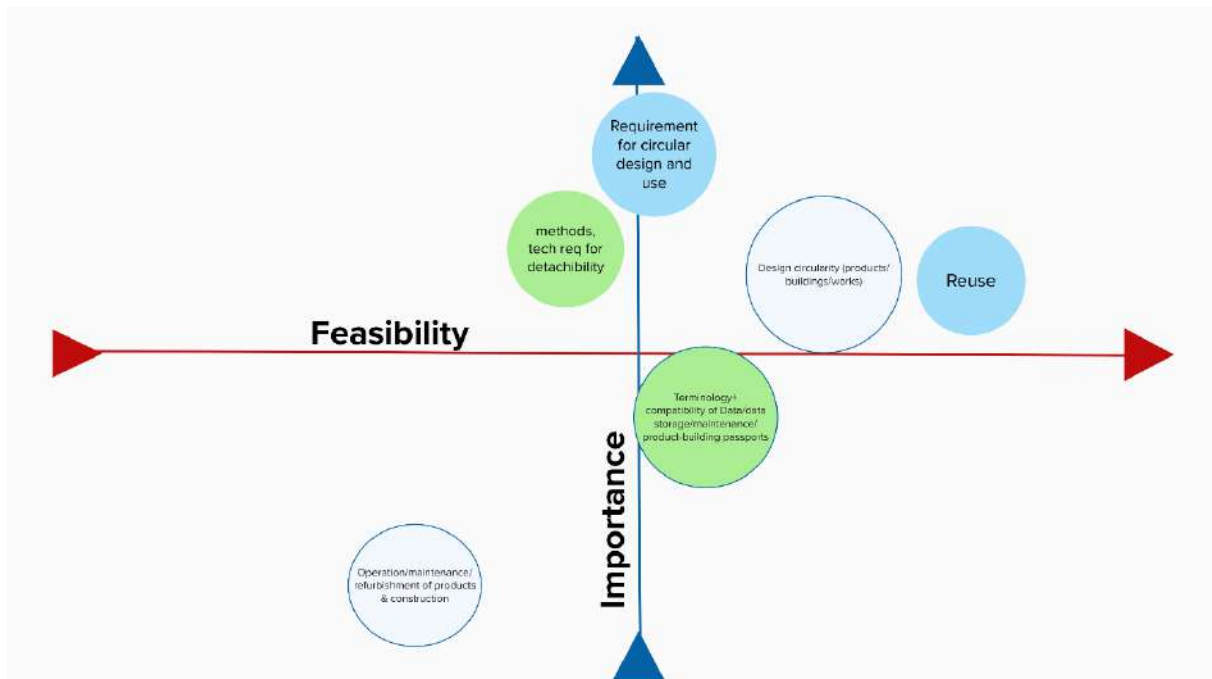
Requirement for circular design and use

methods, tech req for detachibility

Design circularity (products/ buildings/works)

Reuse

Feasibility

Terminology+ compatibility of Data/data storage/maintenance/ product-building passports

Importance

Operation/maintenance/ refurbishment of products & construction